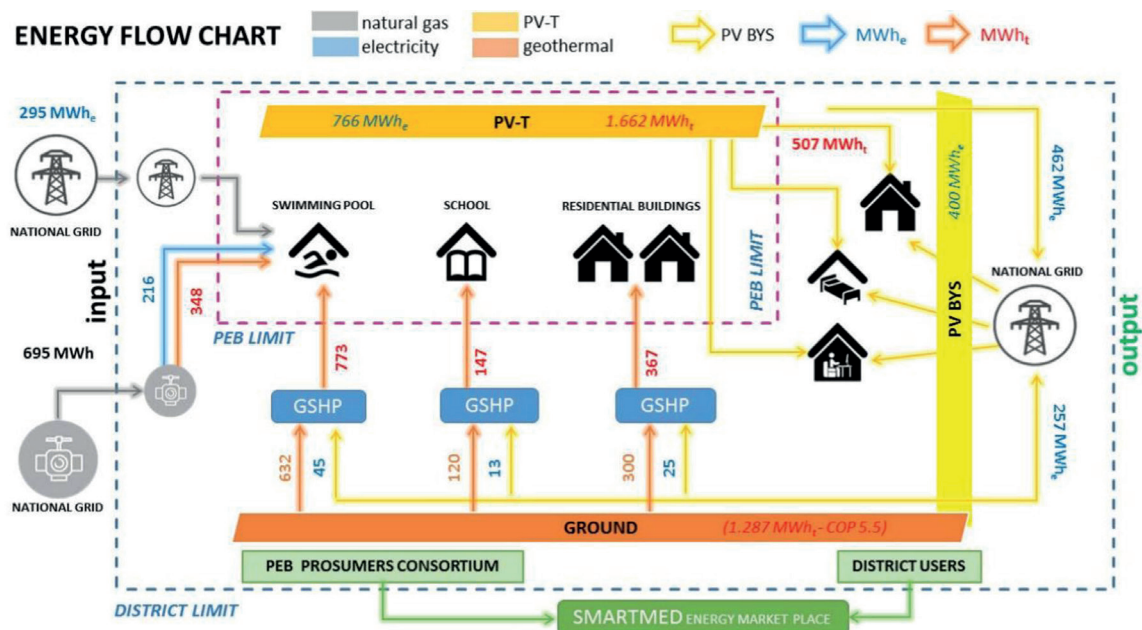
ENERGY FLOW CHART

natural gas
electricity
PV-T
geothermal
PV BYS
$MWh_e$
$MWh_t$

295 $MWh_e$

NATIONAL GRID

input

216

348

695 MWh

NATIONAL GRID

766 $MWh_e$
PV-T
1.662 $MWh_t$

507 $MWh_t$

400 $MWh_e$

462 $MWh_e$

SWIMMING POOL
SCHOOL
RESIDENTIAL BUILDINGS

PEB LIMIT

PEB LIMIT

NATIONAL GRID

PV BYS

output

773
147
367

GSHP
GSHP
GSHP

257 $MWh_e$

632
45
120
13
300
25

GROUND
(1.287 $MWh_t$ - COP 5.5)

PEB PROSUMERS CONSORTIUM
DISTRICT USERS

DISTRICT LIMIT

SMARTMED ENERGY MARKET PLACE